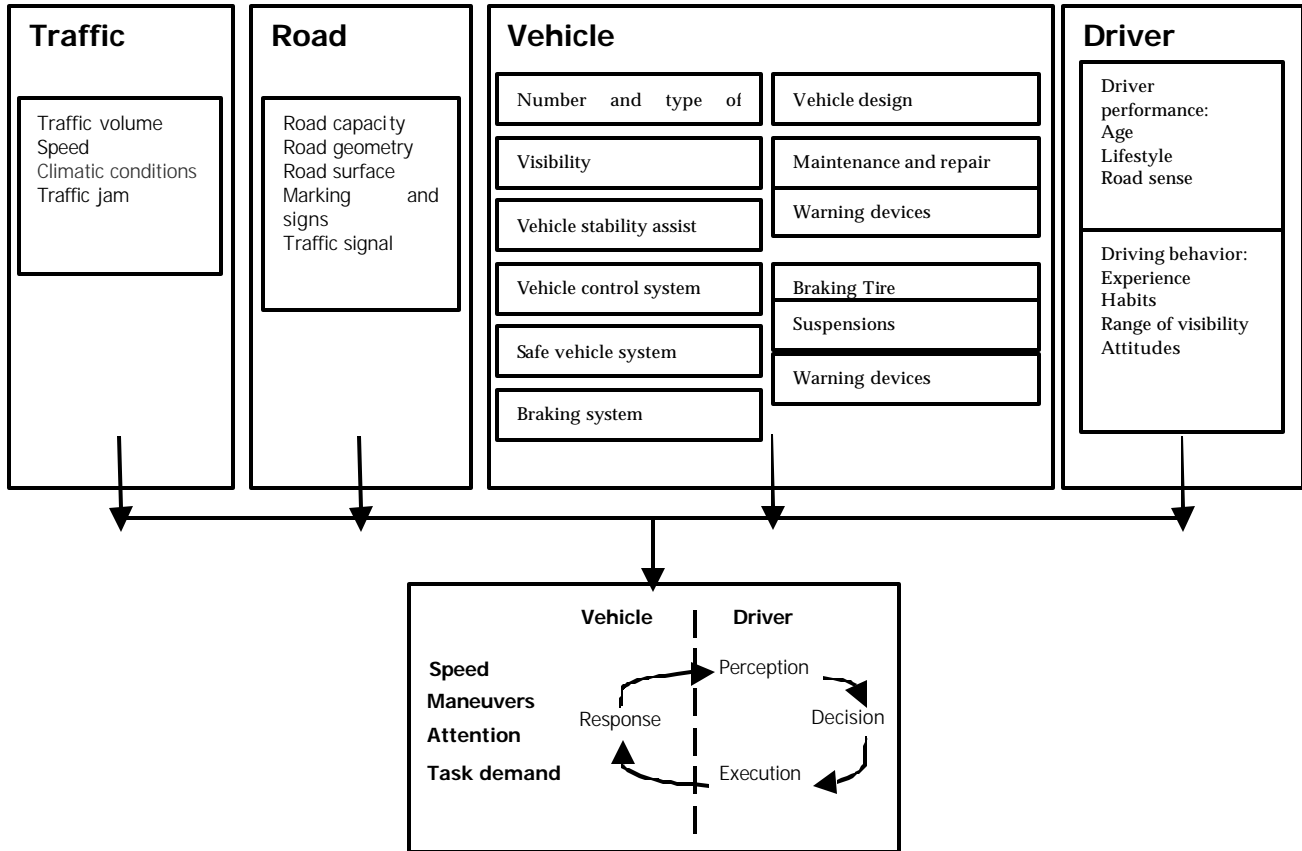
Traffic

Traffic volume
Speed
Climatic conditions
Traffic jam

Road

Road capacity
Road geometry
Road surface
Marking and signs
Traffic signal

Vehicle

Number and type of

Visibility

Vehicle stability assist

Vehicle control system

Safe vehicle system

Braking system

Vehicle design

Maintenance and repair

Warning devices

Braking Tire

Suspensions

Warning devices

Driver

Driver performance:
Age
Lifestyle
Road sense

Driving behavior:
Experience
Habits
Range of visibility
Attitudes

Vehicle

Driver

Speed
Maneuvers
Attention
Task demand

Perception
Decision
Execution
Response